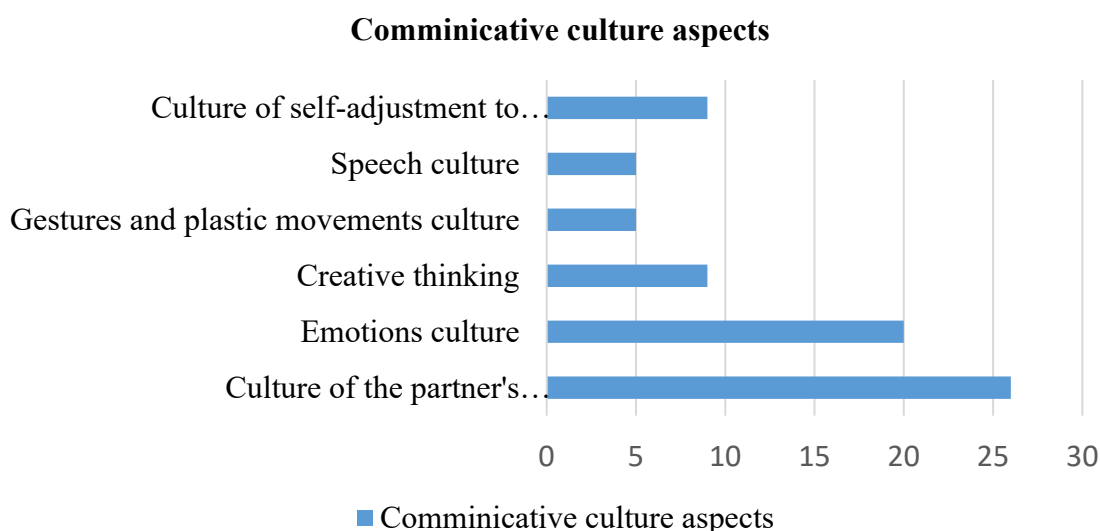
Comminicative culture aspects

Culture of self-adjustment to…
Speech culture
Gestures and plastic movements culture
Creative thinking
Emotions culture
Culture of the partner's…

0 5 10 15 20 25 30

Comminicative culture aspects